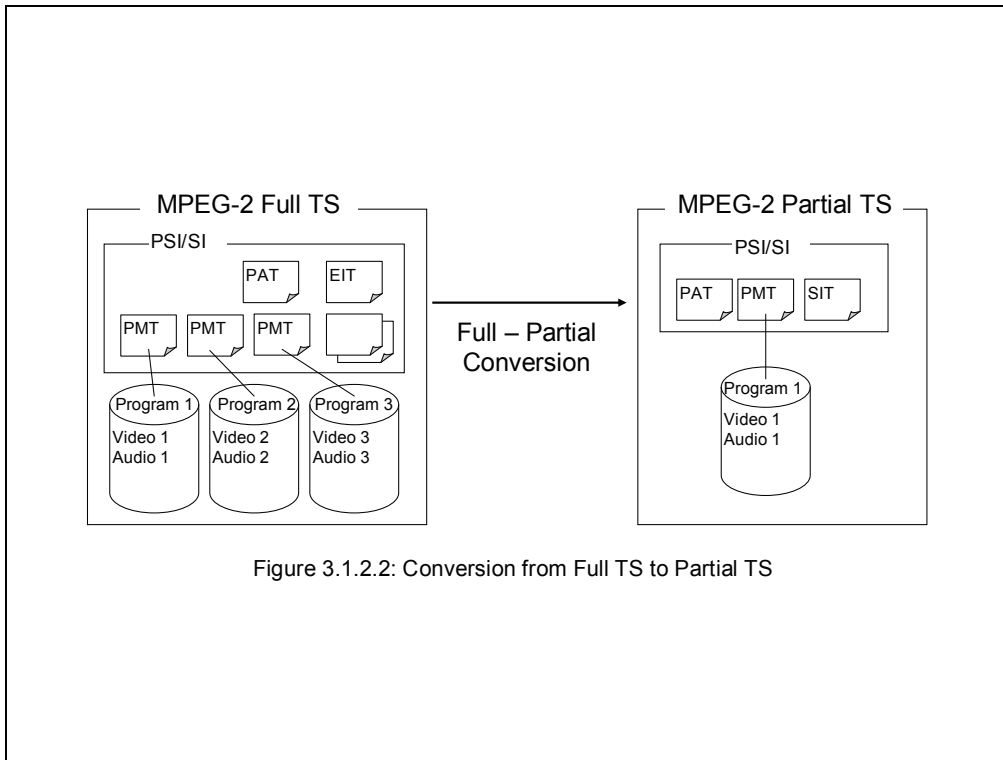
MPEG-2 Full TS

PSI/SI

PAT

EIT

PMT

PMT

PMT

Program 1
Video 1
Audio 1

Program 2
Video 2
Audio 2

Program 3
Video 3
Audio 3

Full – Partial Conversion

MPEG-2 Partial TS

PSI/SI

PAT

PMT

SIT

Program 1
Video 1
Audio 1

Figure 3.1.2.2: Conversion from Full TS to Partial TS